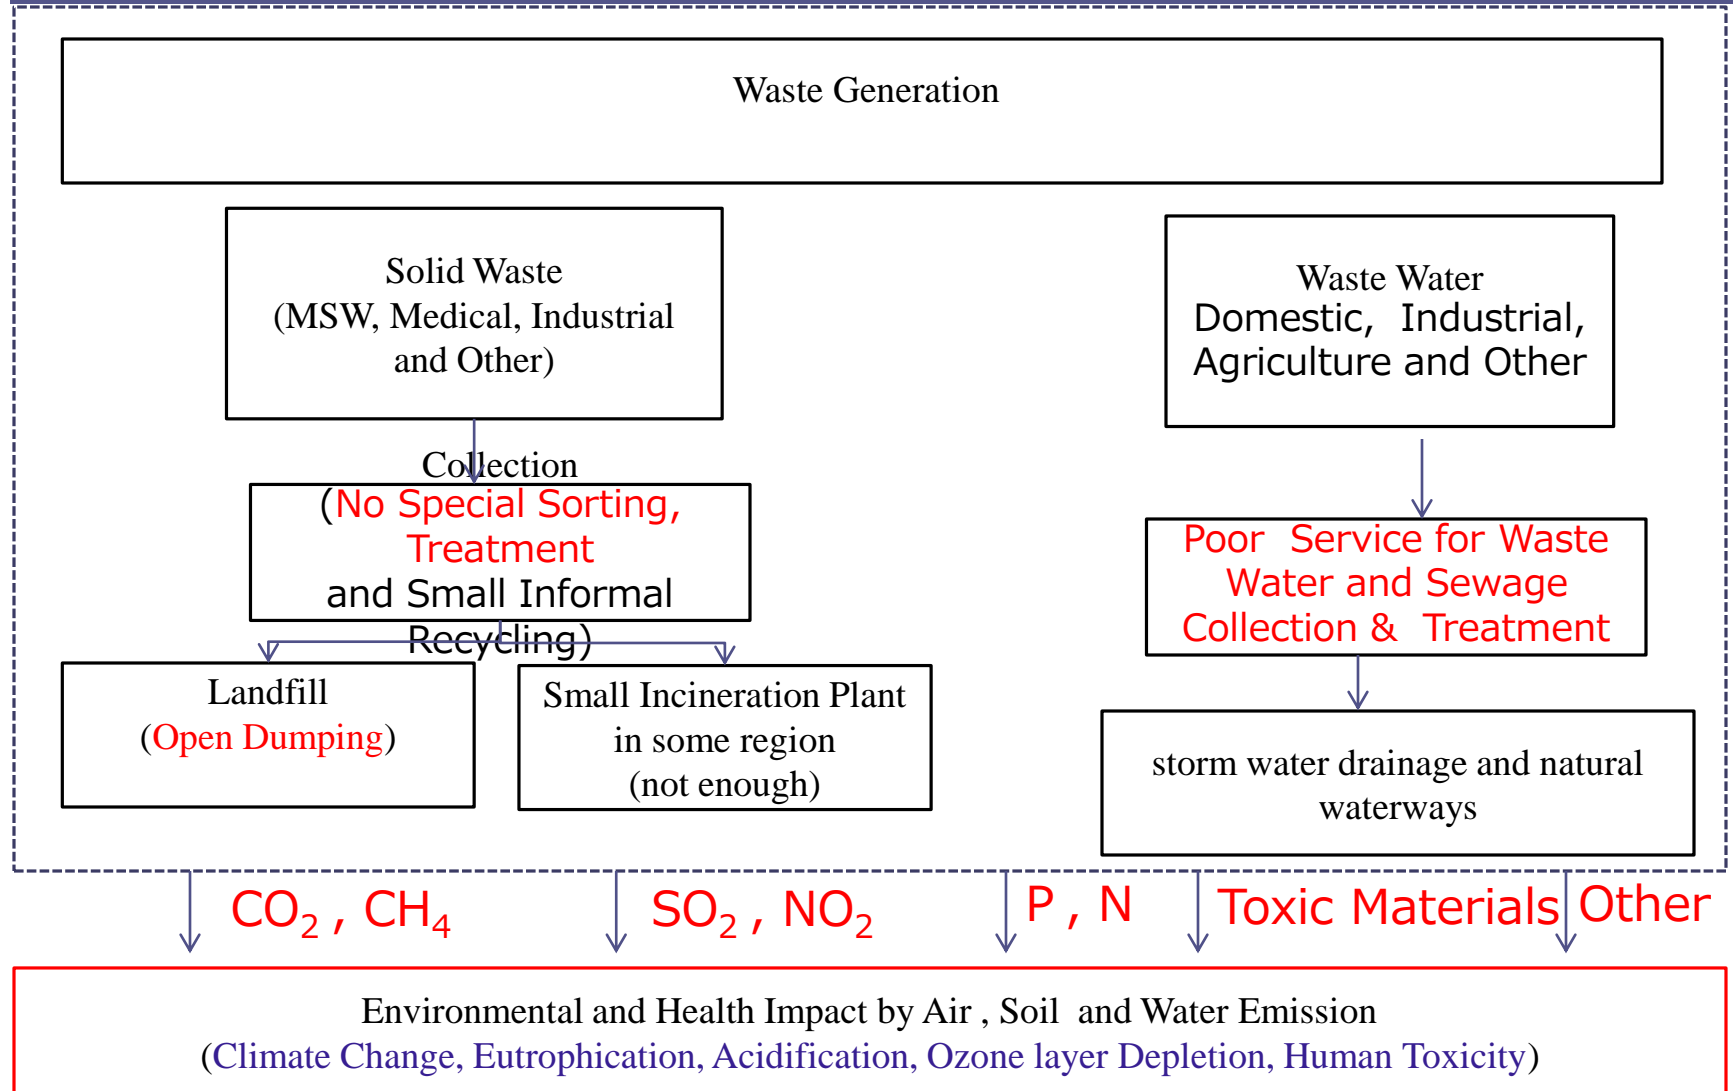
Waste Generation

Solid Waste
(MSW, Medical, Industrial and Other)

Waste Water
Domestic, Industrial, Agriculture and Other

Collection
(No Special Sorting, Treatment
and Small Informal Recycling)

Poor Service for Waste Water and Sewage Collection & Treatment

Landfill
(Open Dumping)

Small Incineration Plant in some region
(not enough)

storm water drainage and natural waterways

$CO_2$ , $CH_4$

$SO_2$ , $NO_2$

P , N

Toxic Materials

Other

Environmental and Health Impact by Air , Soil and Water Emission
(Climate Change, Eutrophication, Acidification, Ozone layer Depletion, Human Toxicity)